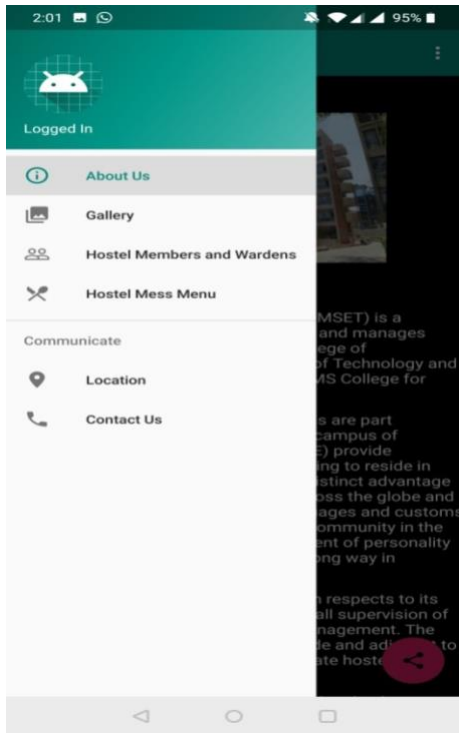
2:01

95%

Logged In

About Us

Gallery

Hostel Members and Wardens

Hostel Mess Menu

Communicate

Location

Contact Us

MSET) is a
and manages
ege of
f Technology and
MS College for

s are part
campus of
E) provide
ing to reside in
istinct advantage
oss the globe and
ages and customs
ommunity in the
ent of personality
ong way in

n respects to its
all supervision of
nagement. The
de and ad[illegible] to
ate hoste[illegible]